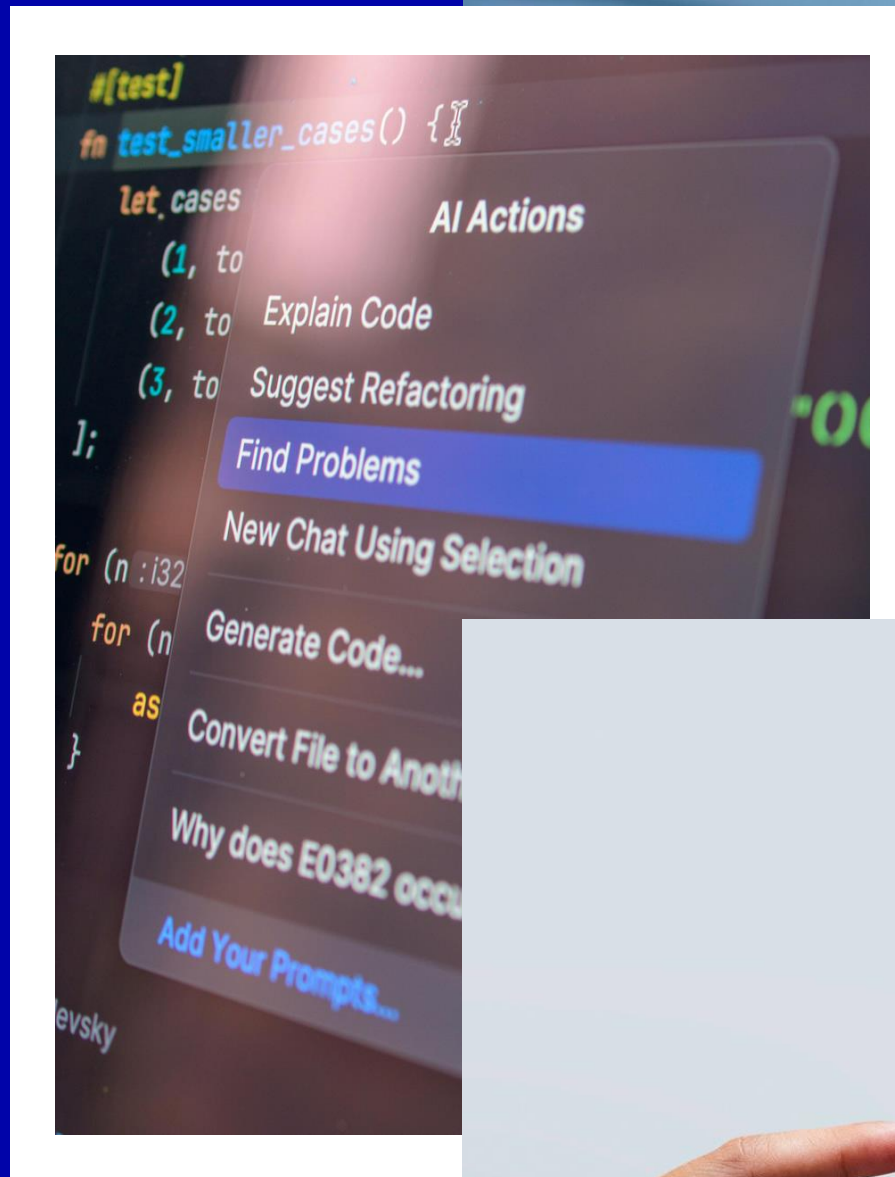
#[test]
fn test_smaller_cases() {
let cases
(1, to
(2, to
(3, to
];
for (n :i32
for (n
as
}

AI Actions
Explain Code
Suggest Refactoring
Find Problems
New Chat Using Selection
Generate Code...
Convert File to Anoth
Why does E0382 occu
Add Your Prompts...

roo

levsky